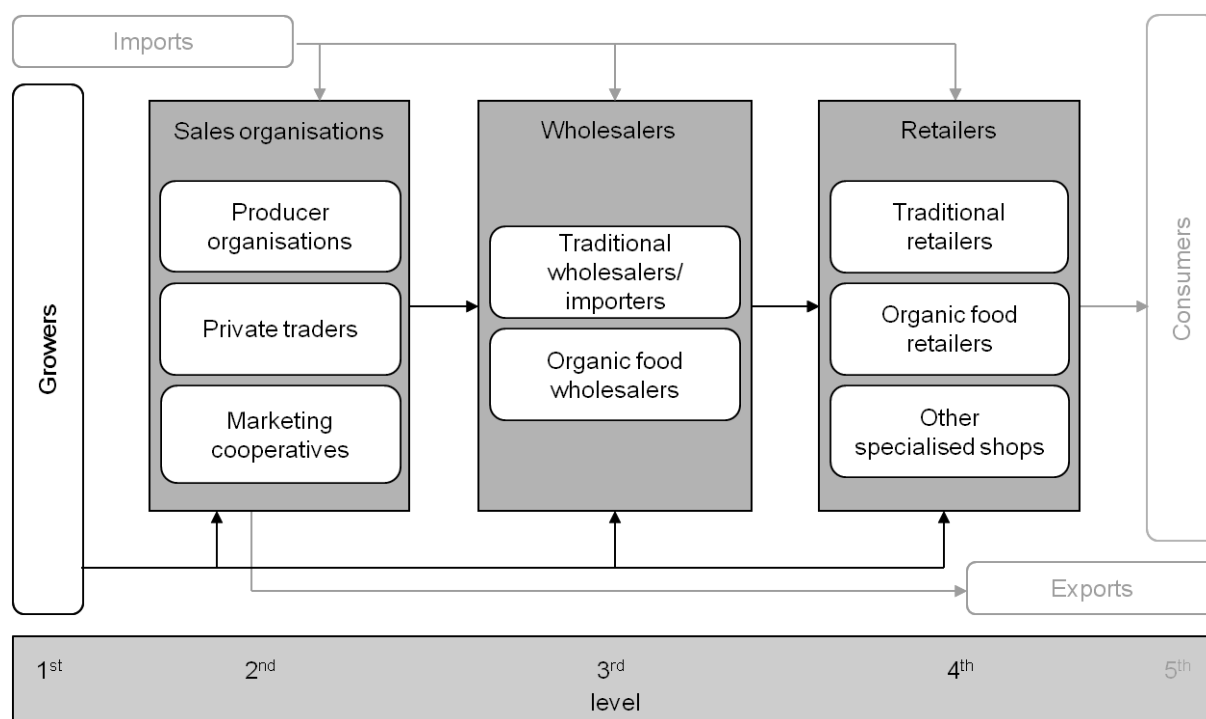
Imports

Growers

Sales organisations

Producer organisations

Private traders

Marketing cooperatives

Wholesalers

Traditional wholesalers/ importers

Organic food wholesalers

Retailers

Traditional retailers

Organic food retailers

Other specialised shops

Consumers

Exports

1$^{st}$ 2$^{nd}$ 3$^{rd}$ 4$^{th}$ 5$^{th}$
level